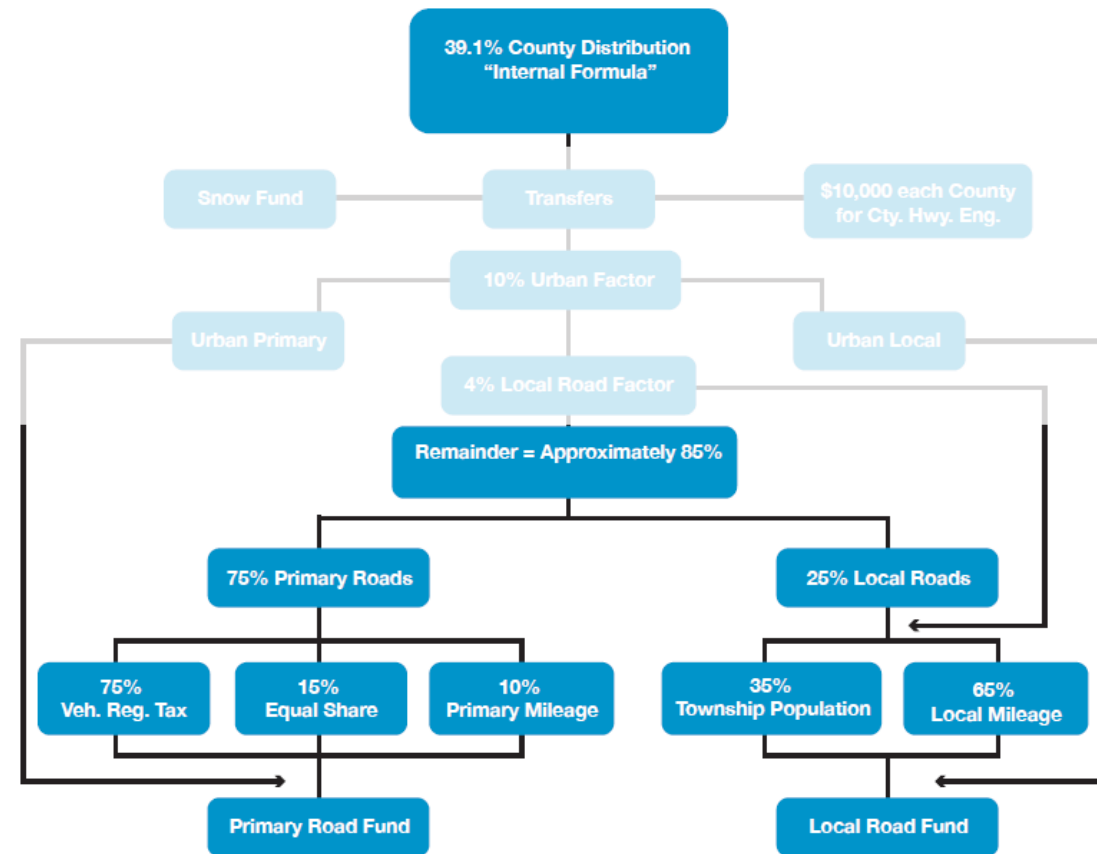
39.1% County Distribution
“Internal Formula”

Snow Fund

Transfers

$10,000 each County for Cty. Hwy. Eng.

10% Urban Factor

Urban Primary

Urban Local

4% Local Road Factor

Remainder = Approximately 85%

75% Primary Roads

25% Local Roads

75%
Veh. Reg. Tax

15%
Equal Share

10%
Primary Mileage

35%
Township Population

65%
Local Mileage

Primary Road Fund

Local Road Fund